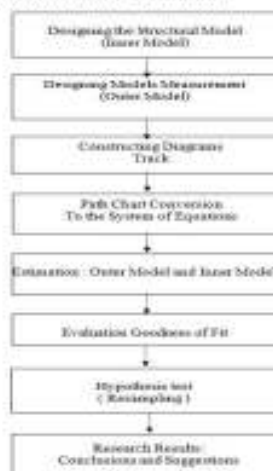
Designing the Structural Model (Inner Model)

Designing Models Measurement (Outer Model)

Constructing Diagrams Track

Path Chart Conversion To the System of Equations

Estimation : Outer Model and Inner Model

Evaluation Goodness of Fit

Hypothesis test ( Resampling )

Research Results: Conclusions and Suggestions